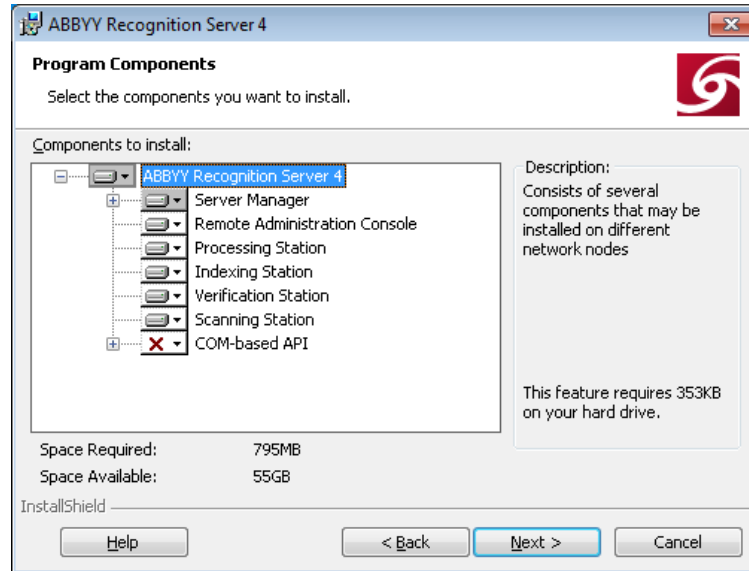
ABBYY Recognition Server 4

Program Components

Select the components you want to install.

Components to install:

ABBYY Recognition Server 4
Server Manager
Remote Administration Console
Processing Station
Indexing Station
Verification Station
Scanning Station
COM-based API

Description:
Consists of several components that may be installed on different network nodes

This feature requires 353KB on your hard drive.

| Space Required: | 795MB |
|---|---|
| Space Available: | 55GB |

InstallShield

Help

< Back

Next >

Cancel